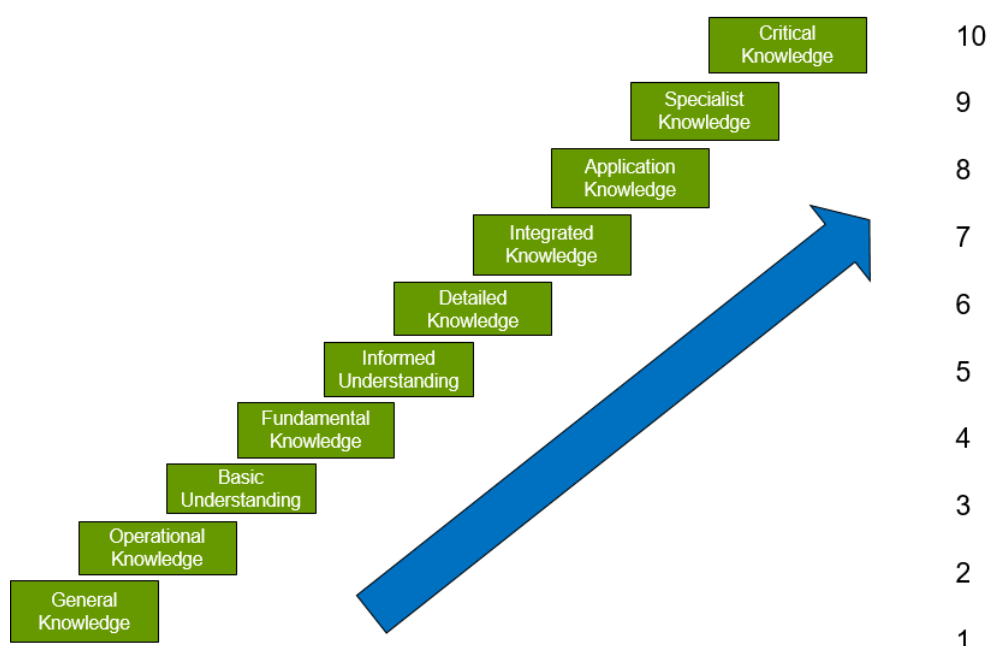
Critical Knowledge
10

Specialist Knowledge
9

Application Knowledge
8

Integrated Knowledge
7

Detailed Knowledge
6

Informed Understanding
5

Fundamental Knowledge
4

Basic Understanding
3

Operational Knowledge
2

General Knowledge
1